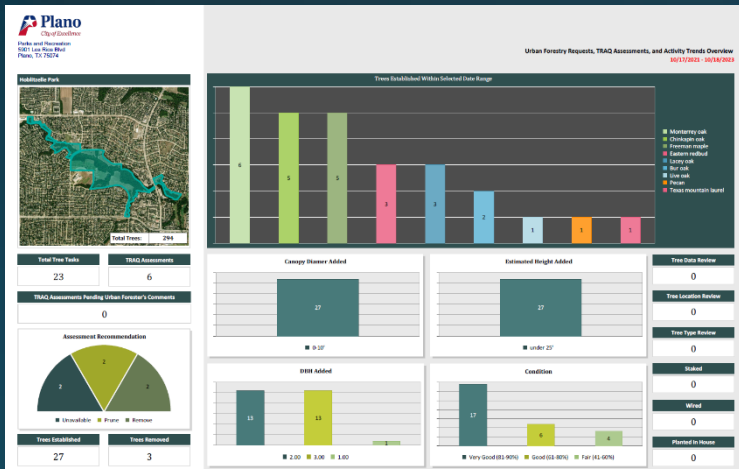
Plano
City of Excellence

Parks and Recreation
5901 Los Rios Blvd
Plano, TX 75074

Urban Forestry Requests, TRAQ Assessments, and Activity Trends Overview
10/17/2021 - 10/18/2023

Hoblitzelle Park

Total Trees: 294

Trees Established Within Selected Date Range

6 5 5 3 3 2 1 1 1

Monterrey oak
Chinkapin oak
Freeman maple
Eastern redbud
Lacey oak
Bur oak
Live oak
Pecan
Texas mountain laurel

Total Tree Tasks
23

TRAQ Assessments
6

TRAQ Assessments Pending Urban Forester's Comments
0

Assessment Recommendation
2 2 2
Unavailable Prune Remove

Trees Established
27

Trees Removed
3

Canopy Diamer Added
27
0-10'

Estimated Height Added
27
under 25'

DBH Added
13 13 1
2.00 3.00 1.00

Condition
17 6 4
Very Good (81-90%) Good (61-80%) Fair (41-60%)

Tree Data Review
0

Tree Location Review
0

Tree Type Review
0

Staked
0

Wired
0

Planted in House
0